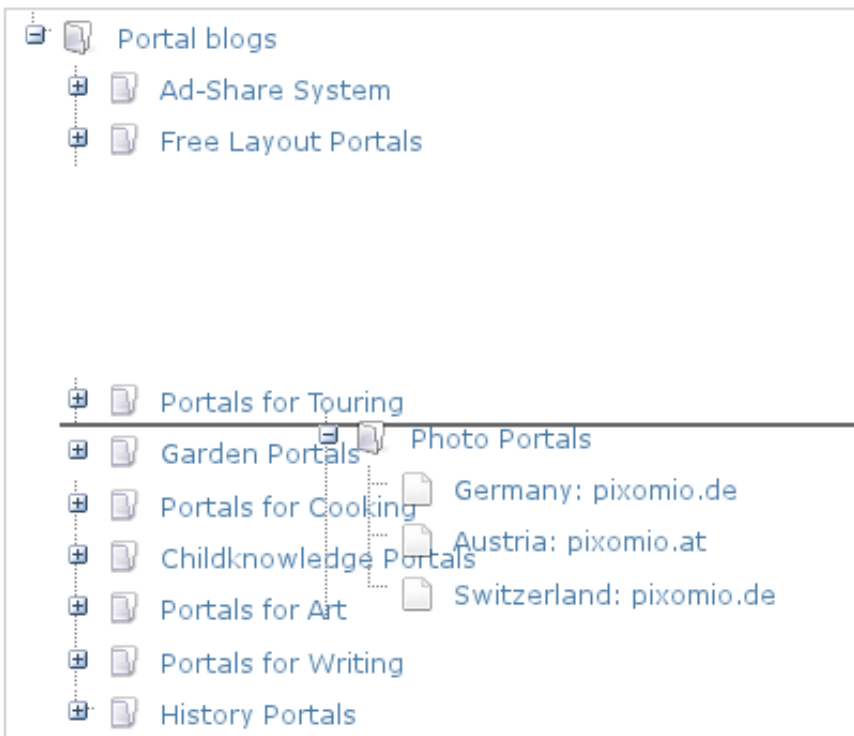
Portal blogs

Ad-Share System

Free Layout Portals

Portals for Touring

Photo Portals

Germany: pixomio.de

Austria: pixomio.at

Switzerland: pixomio.de

Garden Portals

Portals for Cooking

Childknowledge Portals

Portals for Art

Portals for Writing

History Portals